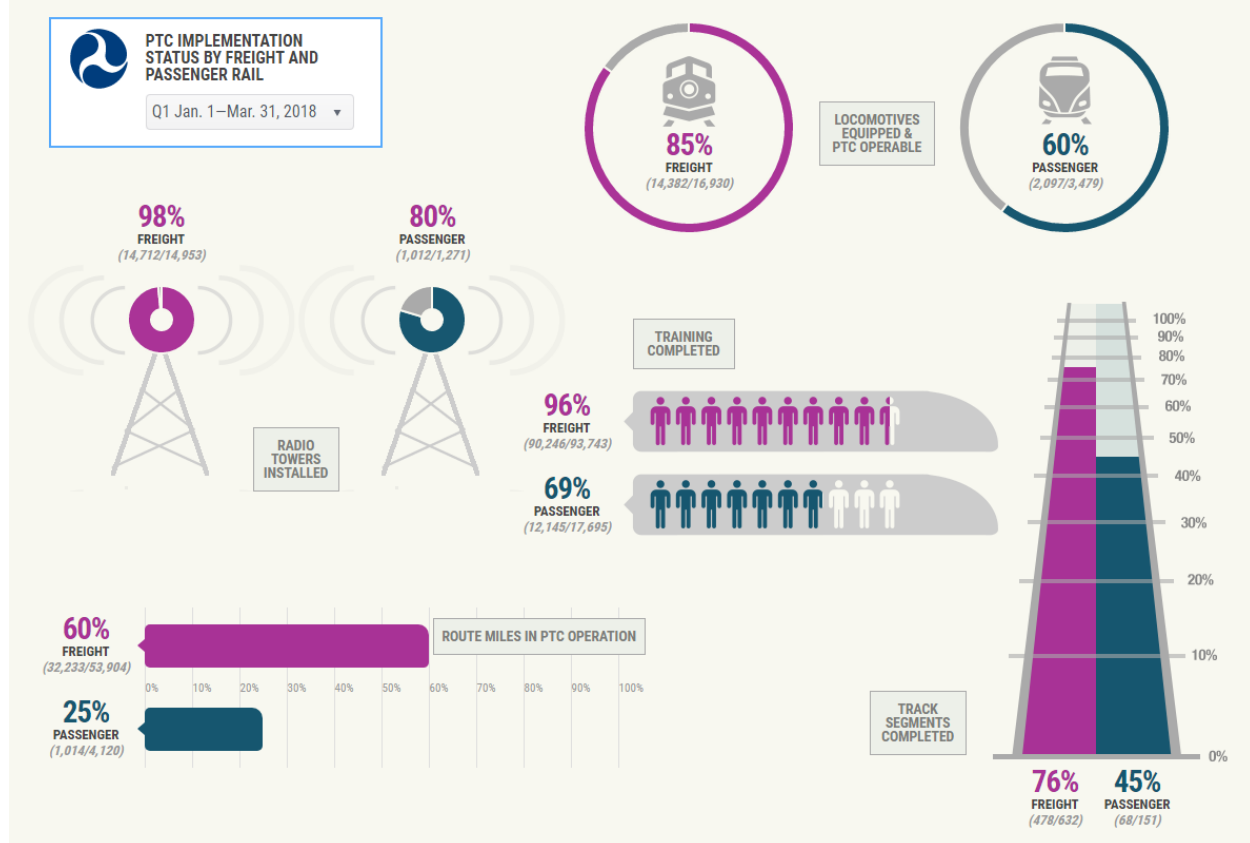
PTC IMPLEMENTATION STATUS BY FREIGHT AND PASSENGER RAIL

Q1 Jan. 1—Mar. 31, 2018 ▾

85%
FREIGHT
(14,382/16,930)

LOCOMOTIVES EQUIPPED & PTC OPERABLE

60%
PASSENGER
(2,097/3,479)

98%
FREIGHT
(14,712/14,953)

80%
PASSENGER
(1,012/1,271)

RADIO TOWERS INSTALLED

TRAINING COMPLETED

96%
FREIGHT
(90,246/93,743)

69%
PASSENGER
(12,145/17,695)

100%
90%
80%
70%
60%
50%
40%
30%
20%
10%
0%

TRACK SEGMENTS COMPLETED

76%
FREIGHT
(478/632)

45%
PASSENGER
(68/151)

60%
FREIGHT
(32,233/53,904)

ROUTE MILES IN PTC OPERATION

0% 10% 20% 30% 40% 50% 60% 70% 80% 90% 100%

25%
PASSENGER
(1,014/4,120)